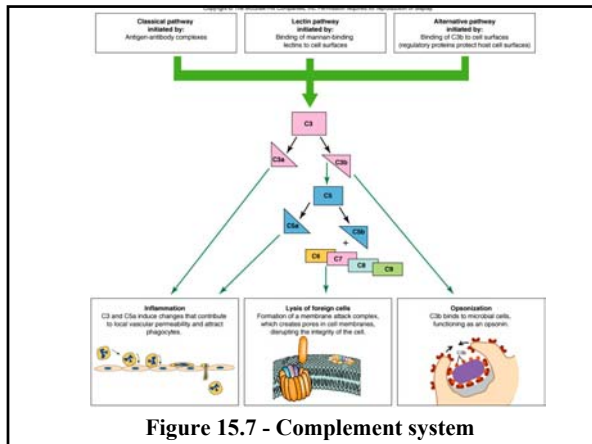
Copyright © The McGraw-Hill Companies, Inc. Permission required for reproduction or display.

Classical pathway
initiated by:
Antigen-antibody complexes

Lectin pathway
initiated by:
Binding of mannan-binding lectins to cell surfaces

Alternative pathway
initiated by:
Binding of C3b to cell surfaces (regulatory proteins protect host cell surfaces)

C3

C3a

C3b

C5

C5a

C5b

+

C6

C7

C8

C9

Inflammation
C3 and C5a induce changes that contribute to local vascular permeability and attract phagocytes.

Lysis of foreign cells
Formation of a membrane attack complex, which creates pores in cell membranes, disrupting the integrity of the cell.

Opsonization
C3b binds to microbial cells, functioning as an opsonin.

Figure 15.7 - Complement system